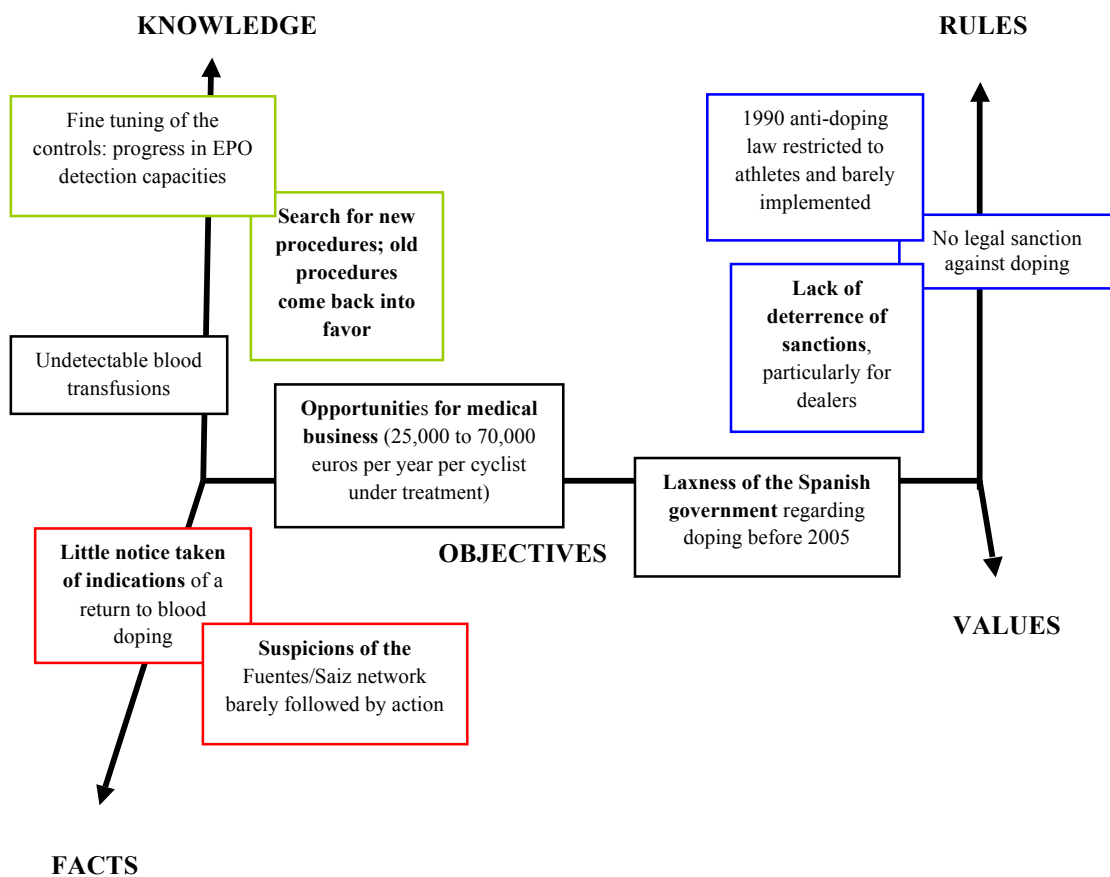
KNOWLEDGE

RULES

Fine tuning of the controls: progress in EPO detection capacities

Search for new procedures; old procedures come back into favor

1990 anti-doping law restricted to athletes and barely implemented

No legal sanction against doping

Lack of deterrence of sanctions, particularly for dealers

Undetectable blood transfusions

Opportunities for medical business (25,000 to 70,000 euros per year per cyclist under treatment)

Laxness of the Spanish government regarding doping before 2005

OBJECTIVES

Little notice taken of indications of a return to blood doping

Suspicions of the Fuentes/Saiz network barely followed by action

VALUES

FACTS